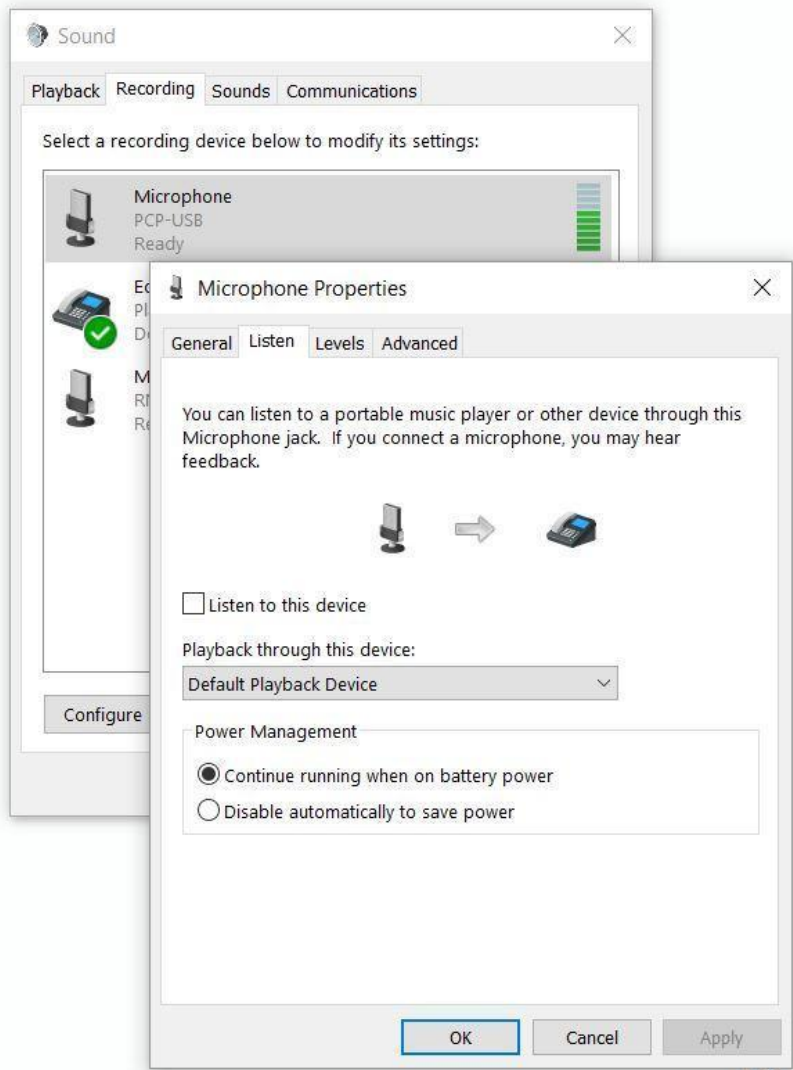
Sound

Playback Recording Sounds Communications

Select a recording device below to modify its settings:

Microphone
PCP-USB
Ready

Ec
Pl
De

M
RI
Re

Configure

Microphone Properties

General Listen Levels Advanced

You can listen to a portable music player or other device through this Microphone jack. If you connect a microphone, you may hear feedback.

Listen to this device

Playback through this device:

Default Playback Device

Power Management

Continue running when on battery power

Disable automatically to save power

OK Cancel Apply